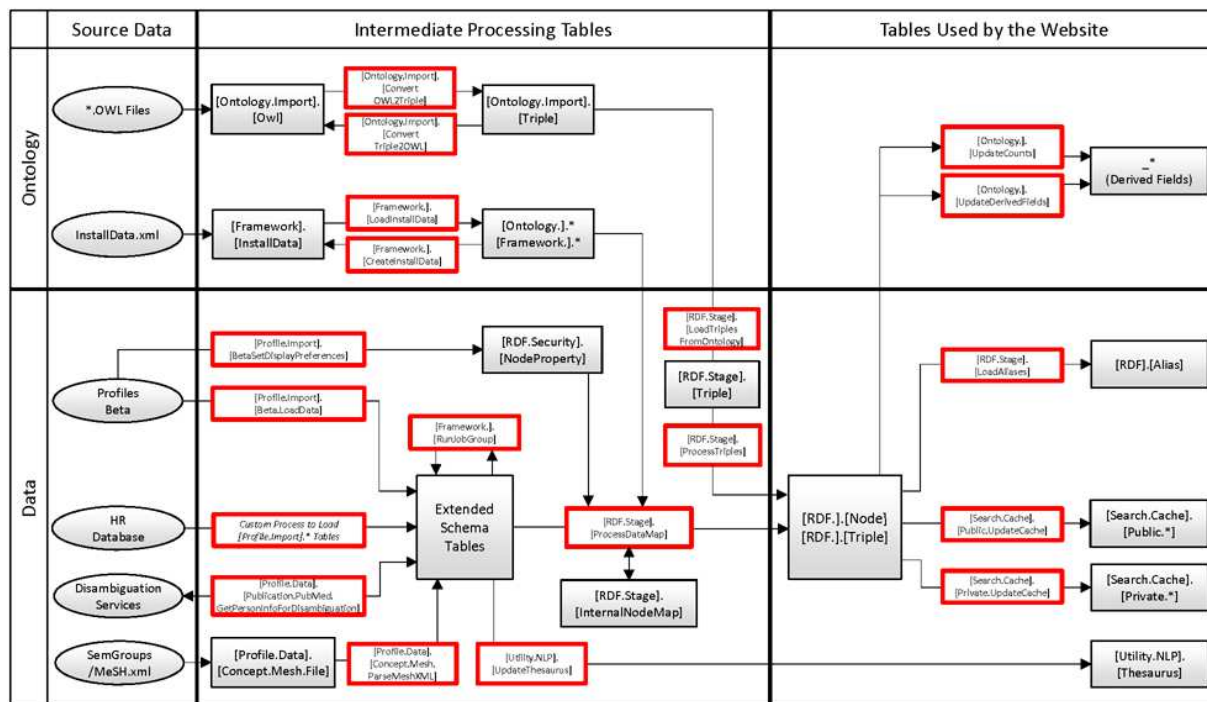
Source Data

Intermediate Processing Tables

Tables Used by the Website

Ontology

*.OWL Files

[Ontology.Import].[Owl]

[Ontology.Import].[Convert OWL2Triple]

[Ontology.Import].[Convert Triple2OWL]

[Ontology.Import].[Triple]

InstallData.xml

[Framework].[InstallData]

[Framework.].[LoadInstallData]

[Framework.].[CreateInstallData]

[Ontology.].*
[Framework.].*

[Ontology.].[UpdateCounts]

[Ontology.].[UpdateDerivedFields]

_*
(Derived Fields)

Data

Profiles Beta

[Profile.Import].[BetaSetDisplayPreferences]

[Profile.Import].[Beta.LoadData]

[RDF.Security].[NodeProperty]

[RDF.Stage].[LoadTriples FromOntology]

[RDF.Stage].[Triple]

[RDF.Stage].[ProcessTriples]

[Framework.].[RunJobGroup]

HR Database

Custom Process to Load [Profile.Import].* Tables

Extended Schema Tables

[RDF.Stage].[ProcessDataMap]

[RDF.Stage].[InternalNodeMap]

Disambiguation Services

[Profile.Data].[Publication.PubMed.GetPersonInfoForDisambiguation]

SemGroups /MeSH.xml

[Profile.Data].[Concept.Mesh.File]

[Profile.Data].[Concept.Mesh.ParseMeshXML]

[Utility.NLP].[UpdateThesaurus]

[RDF.].[Node]
[RDF.].[Triple]

[RDF.Stage].[LoadAliases]

[RDF].[Alias]

[Search.Cache].[Public.UpdateCache]

[Search.Cache].[Public.*]

[Search.Cache].[Private.UpdateCache]

[Search.Cache].[Private.*]

[Utility.NLP].[Thesaurus]